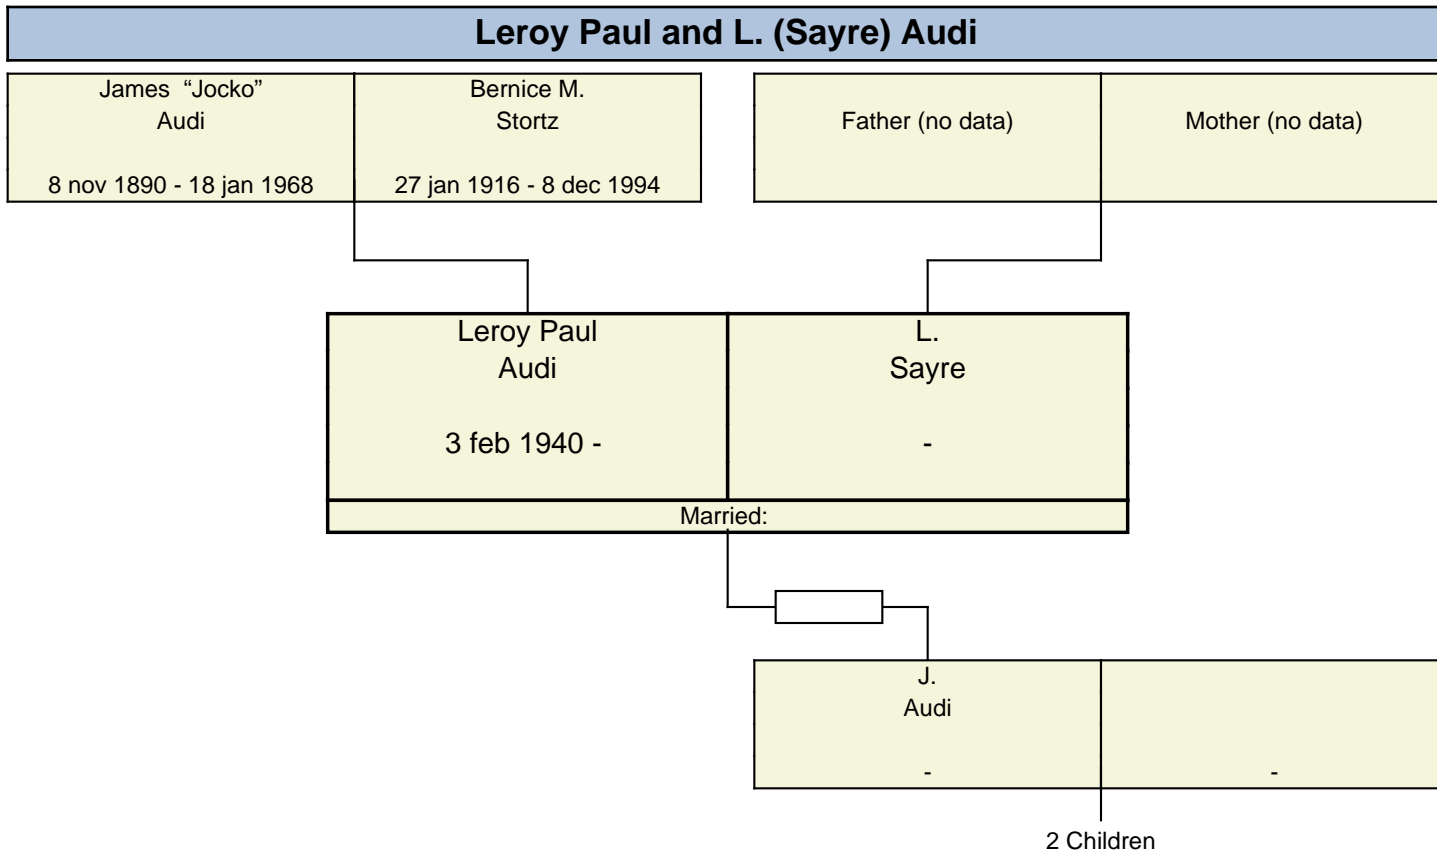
Leroy Paul and L. (Sayre) Audi

James "Jocko" Audi

8 nov 1890 - 18 jan 1968

Bernice M. Stortz

27 jan 1916 - 8 dec 1994

Father (no data)

Mother (no data)

Leroy Paul Audi

3 feb 1940 -

L. Sayre

-

Married:

J. Audi

-

-

2 Children